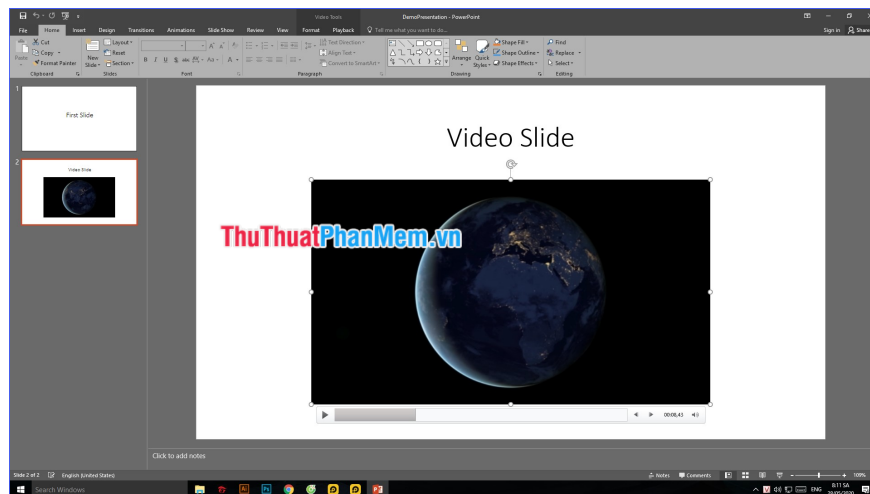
Video Tools DemoPresentation - PowerPoint

File Home Insert Design Transitions Animations Slide Show Review View Format Playback Tell me what you want to do... Sign in Share

Cut Copy Format Painter Paste Clipboard New Slide Layout Reset Section Slides Font Paragraph Text Direction Align Text Convert to SmartArt Drawing Arrange Quick Styles Shape Fill Shape Outline Shape Effects Find Replace Select Editing

1 First Slide

2 Video Slide

Video Slide

ThuThuatPhanMem.vn

00:08,43

Click to add notes

Slide 2 of 2 English (United States) Notes Comments 109%

Search Windows

8:11 SA ENG